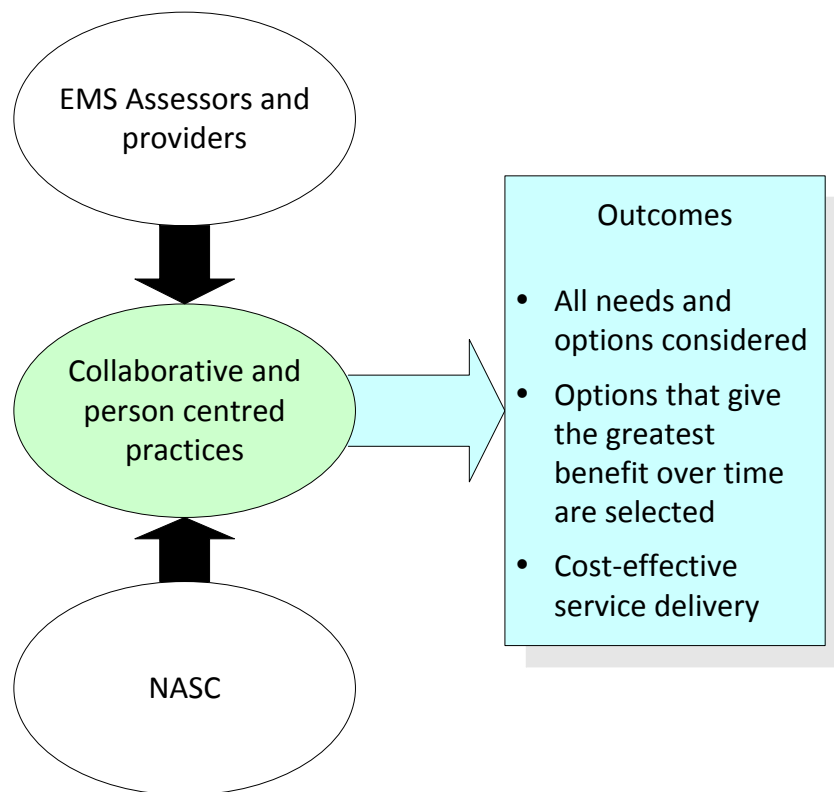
EMS Assessors and providers

Collaborative and person centred practices

NASC

Outcomes

- All needs and options considered
- Options that give the greatest benefit over time are selected
- Cost-effective service delivery